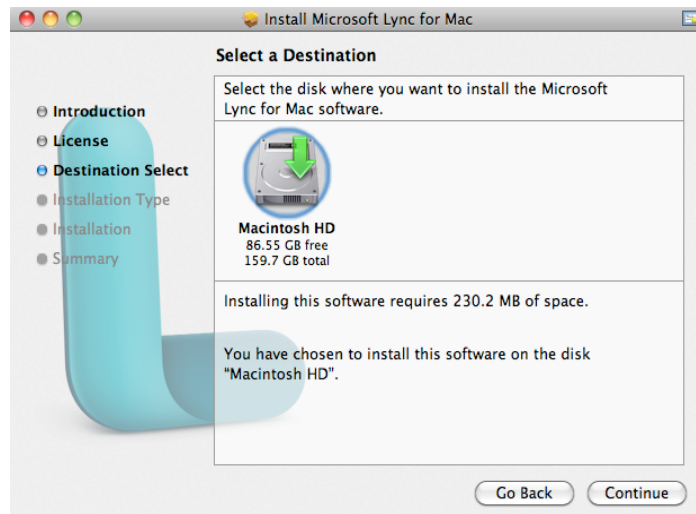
Install Microsoft Lync for Mac

Select a Destination

Select the disk where you want to install the Microsoft Lync for Mac software.

Introduction
License
Destination Select
Installation Type
Installation
Summary

Macintosh HD
86.55 GB free
159.7 GB total

Installing this software requires 230.2 MB of space.

You have chosen to install this software on the disk "Macintosh HD".

Go Back
Continue